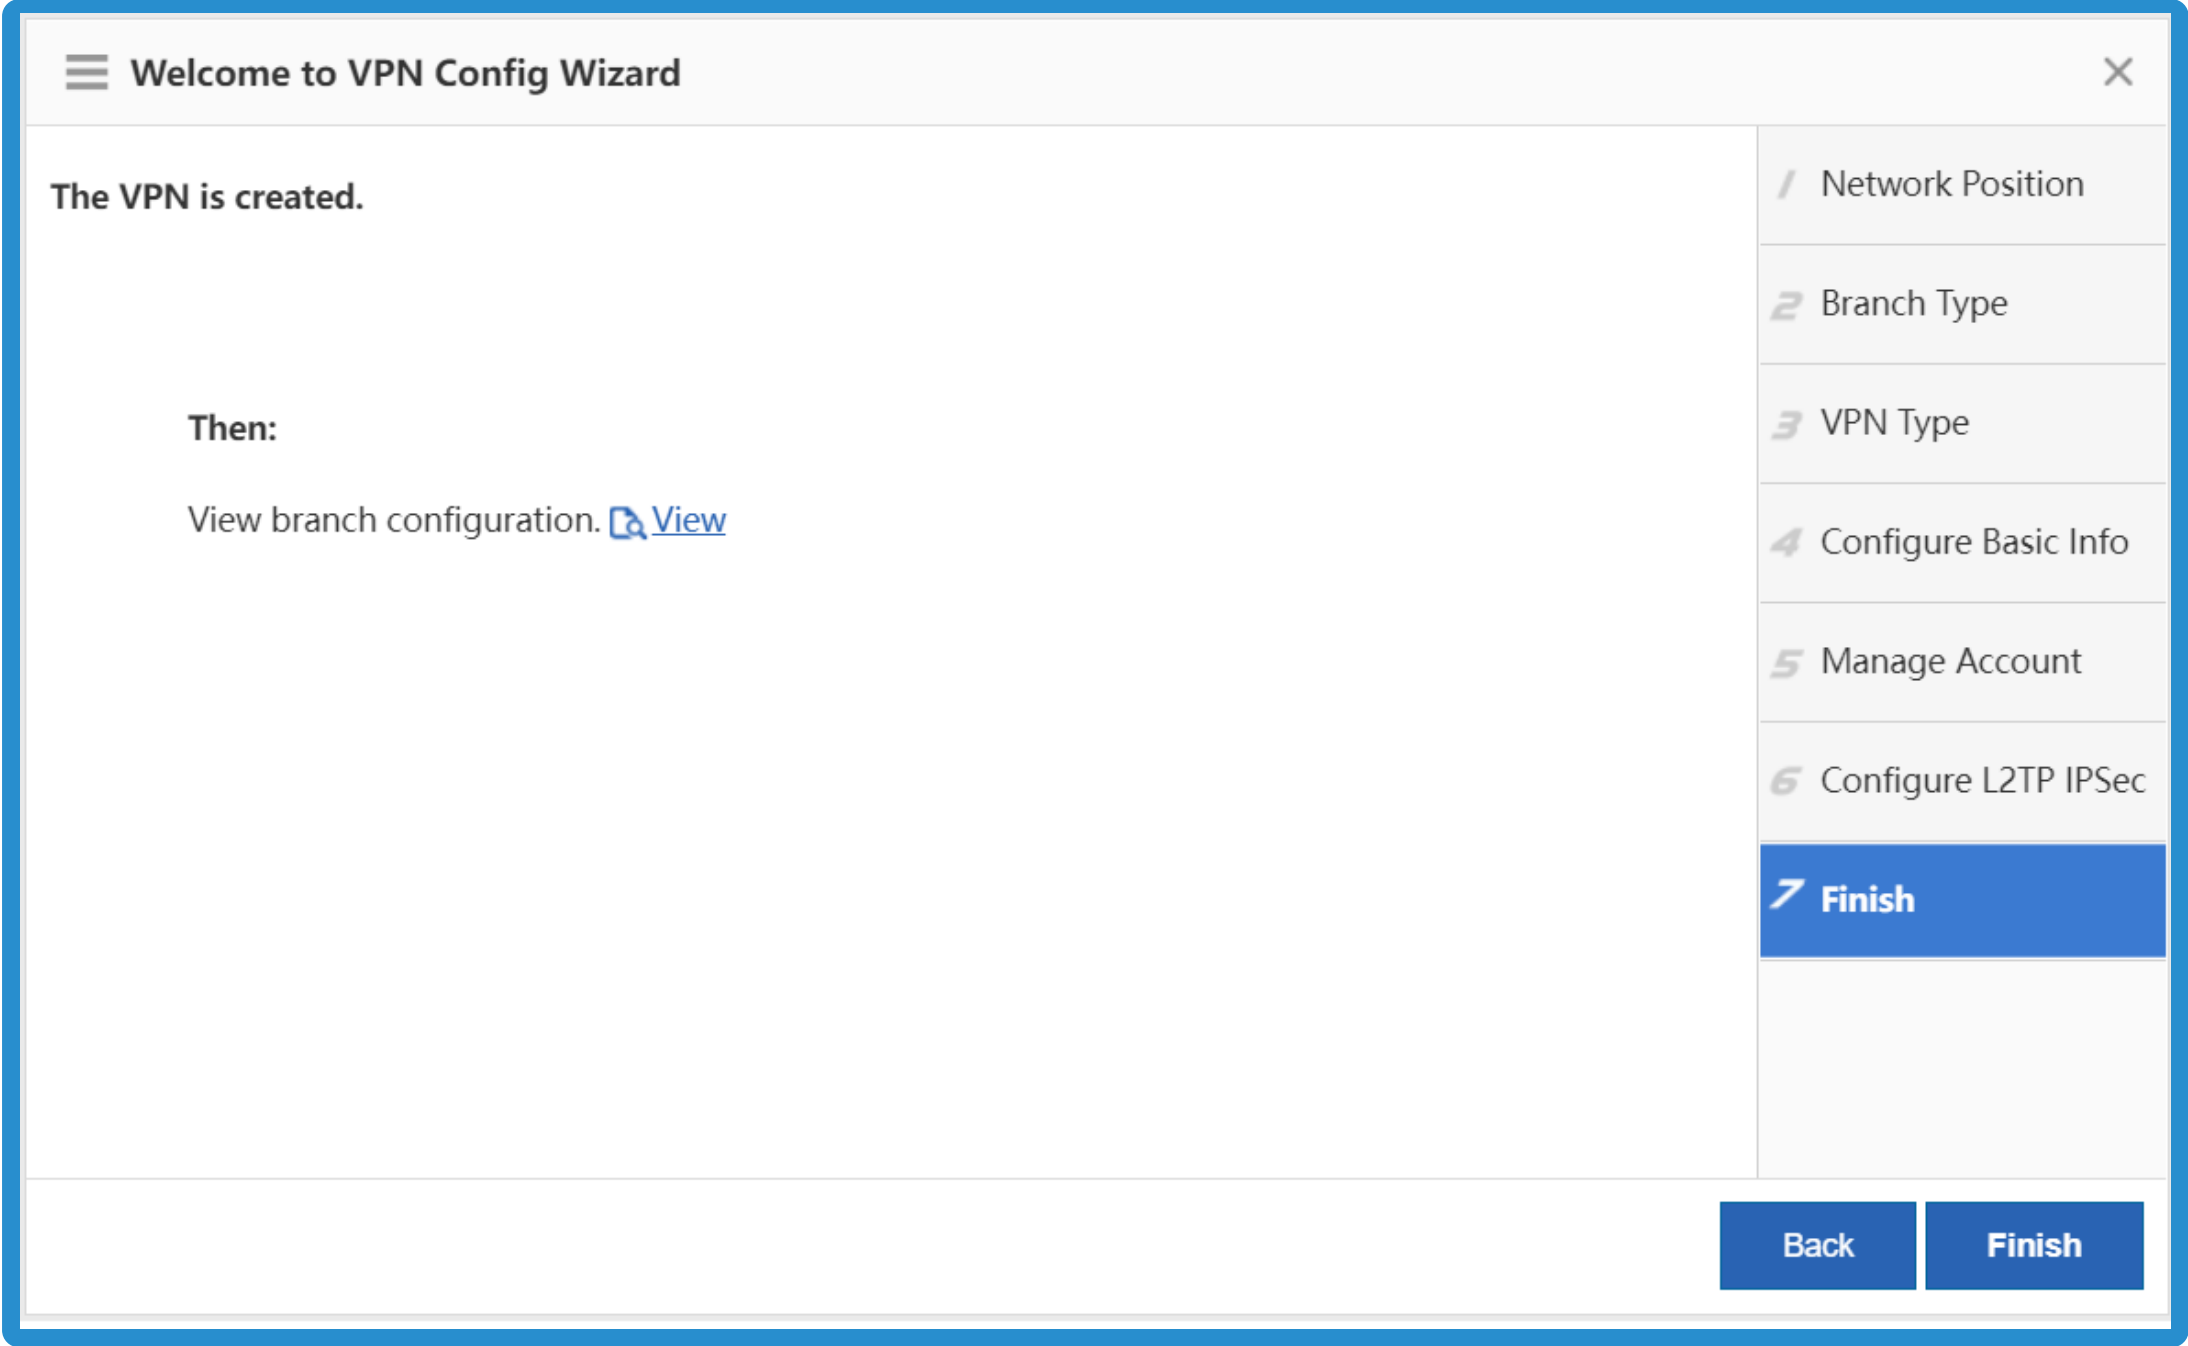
Welcome to VPN Config Wizard

The VPN is created.

Then:

View branch configuration. View

1 Network Position

2 Branch Type

3 VPN Type

4 Configure Basic Info

5 Manage Account

6 Configure L2TP IPSec

7 Finish

Back

Finish